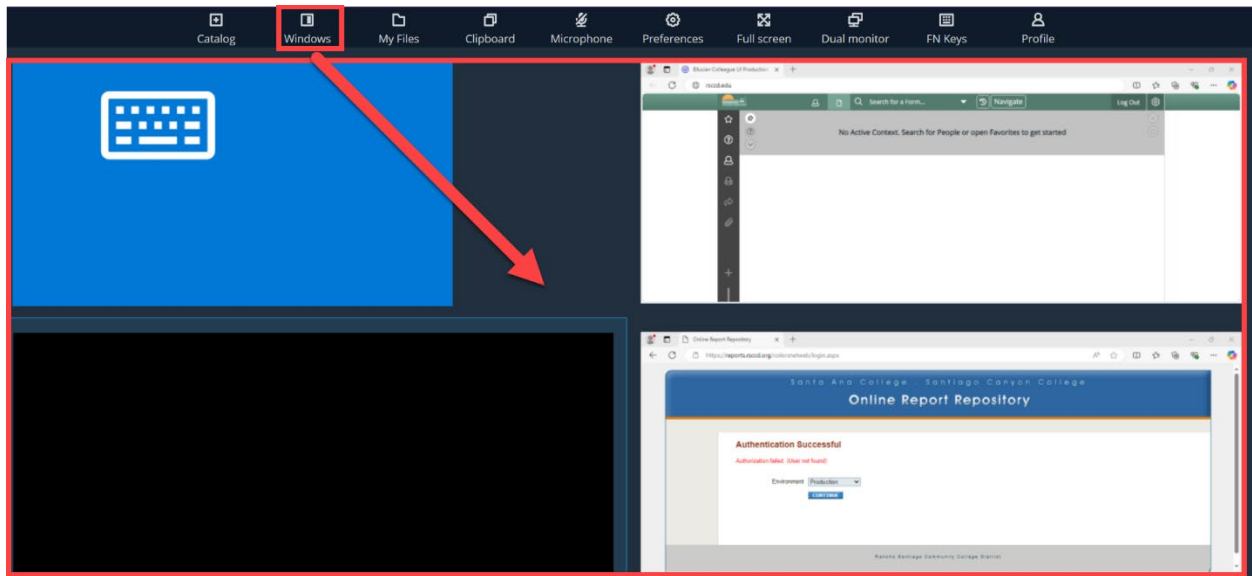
Catalog Windows My Files Clipboard Microphone Preferences Full screen Dual monitor FN Keys Profile

Ellucian Colleague UI Production
rsccd.edu
Search for a Form... Navigate Log Out
No Active Context. Search for People or open Favorites to get started

Online Report Repository
https://reports.rsccd.org/colleaguereports/login.aspx
Santa Ana College . Santiago Canyon College
Online Report Repository
Authentication Successful
Authorization failed. (User not found)
Environment Production
CONTINUE
Rancho Santiago Community College District